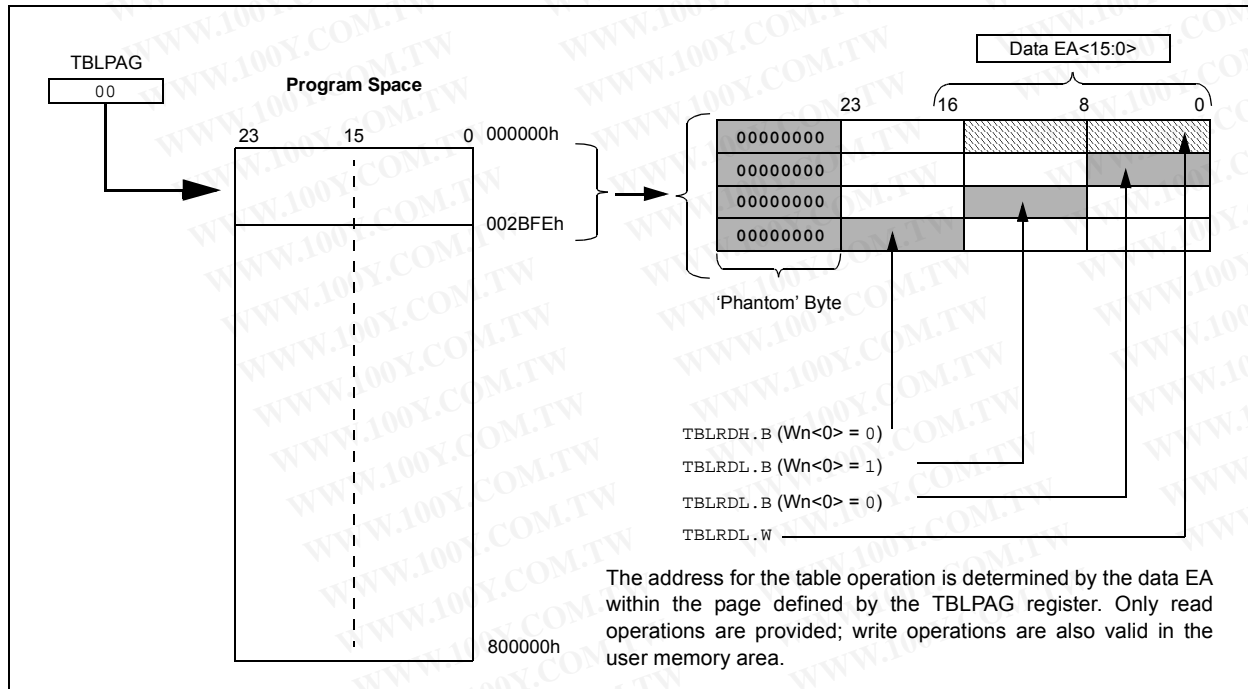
TBLPAG
00

Program Space

23 15 0 000000h

002BFEh

800000h

Data EA<15:0>

23 16 8 0

00000000
00000000
00000000
00000000

'Phantom' Byte

TBLRDH.B (Wn<0> = 0)
TBLRDL.B (Wn<0> = 1)
TBLRDL.B (Wn<0> = 0)
TBLRDL.W

The address for the table operation is determined by the data EA within the page defined by the TBLPAG register. Only read operations are provided; write operations are also valid in the user memory area.

WWW.100Y.COM.TW